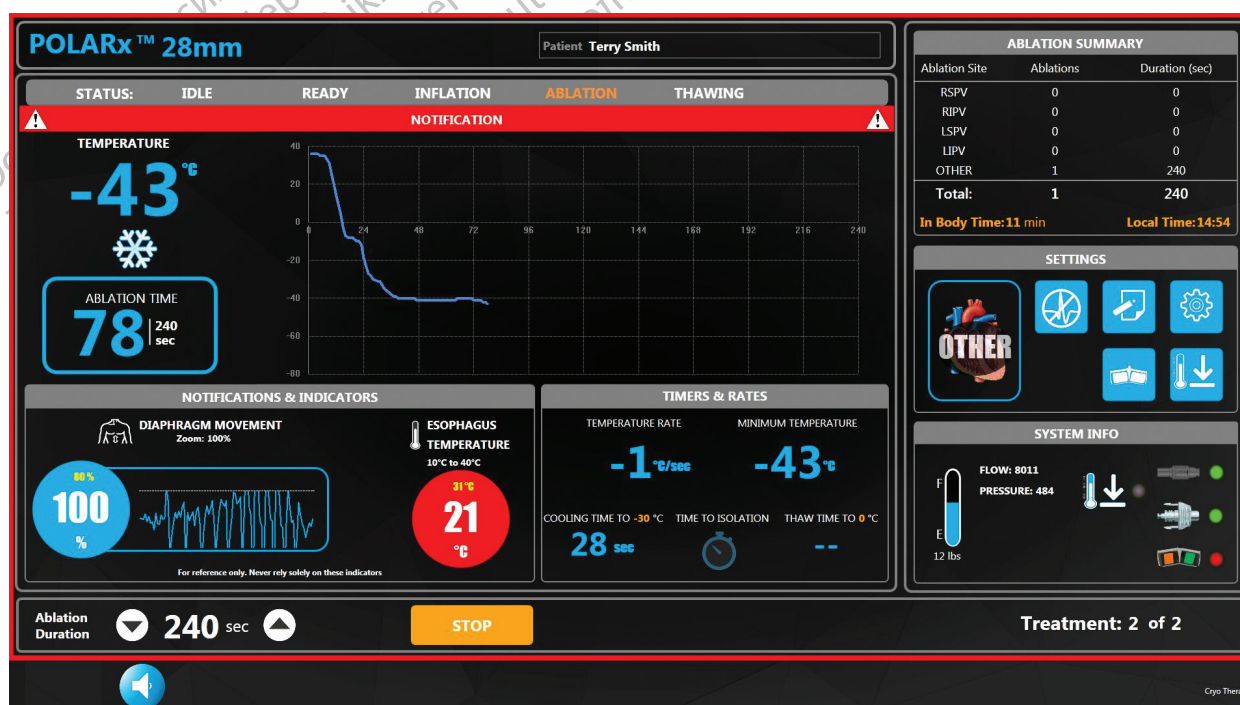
POLARx™ 28mm

Patient Terry Smith

STATUS: IDLE READY INFLATION ABLATION THAWING

NOTIFICATION

TEMPERATURE

-43 °C

ABLATION TIME

78 | 240 sec

40
20
0
-20
-40
-60
-80

0 24 48 72 96 120 144 168 192 216 240

ABLATION SUMMARY

| Ablation Site | Ablations | Duration (sec) |
|---|---|---|
| RSPV | 0 | 0 |
| RIPV | 0 | 0 |
| LSPV | 0 | 0 |
| LIPV | 0 | 0 |
| OTHER | 1 | 240 |
| Total: | 1 | 240 |

In Body Time: 11 min Local Time: 14:54

SETTINGS

OTHER

NOTIFICATIONS & INDICATORS

DIAPHRAGM MOVEMENT
Zoom: 100%

80 %
100
%

ESOPHAGUS TEMPERATURE
10°C to 40°C

31°C
21
°C

For reference only. Never rely solely on these indicators

TIMERS & RATES

TEMPERATURE RATE
-1 °C/sec

MINIMUM TEMPERATURE
-43 °C

COOLING TIME TO -30 °C
28 sec

TIME TO ISOLATION

THAW TIME TO 0 °C
--

SYSTEM INFO

F
E
12 lbs

FLOW: 8011
PRESSURE: 484

Ablation Duration 240 sec

STOP

Treatment: 2 of 2

Cryo Thera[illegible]